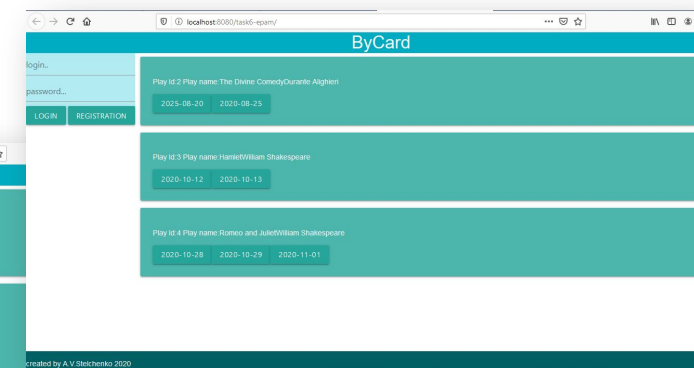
localhost:8080/task6-epam/

ByCard

login..

password...

LOGIN

REGISTRATION

Play Id:2 Play name:The Divine ComedyDurante Alighieri

2025-08-20

2020-08-25

Play Id:3 Play name:HamletWilliam Shakespeare

2020-10-12

2020-10-13

Play Id:4 Play name:Romeo and JulietWilliam Shakespeare

2020-10-28

2020-10-29

2020-11-01

created by A.V.Stelchenko 2020